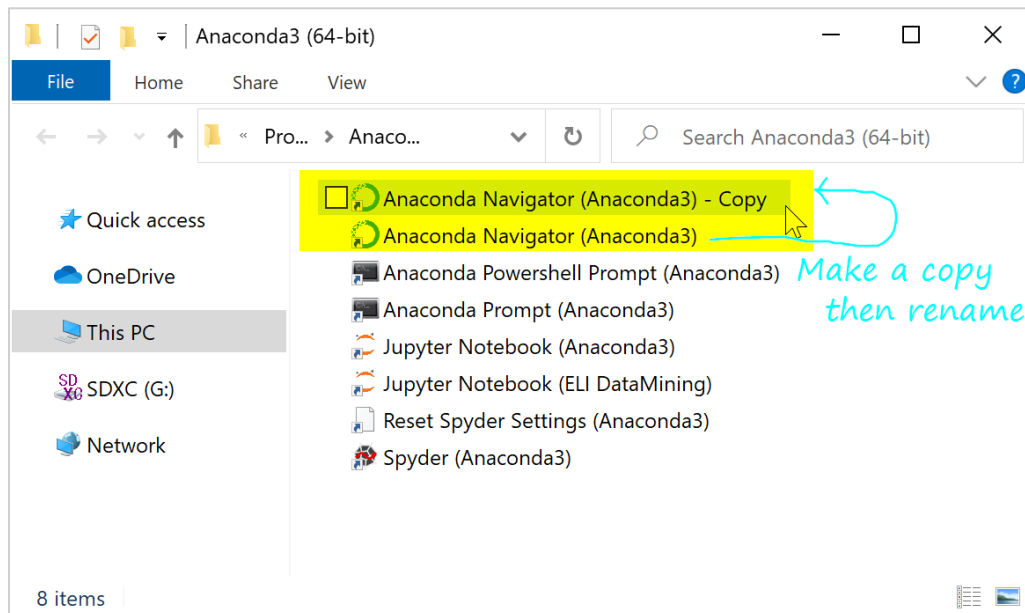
Anaconda3 (64-bit)

File
Home
Share
View

« Pro... › Anaco...

Search Anaconda3 (64-bit)

Quick access
OneDrive
This PC
SDXC (G:)
Network

Anaconda Navigator (Anaconda3) - Copy
Anaconda Navigator (Anaconda3)
Anaconda Powershell Prompt (Anaconda3)
Anaconda Prompt (Anaconda3)
Jupyter Notebook (Anaconda3)
Jupyter Notebook (ELI DataMining)
Reset Spyder Settings (Anaconda3)
Spyder (Anaconda3)

Make a copy then rename

8 items